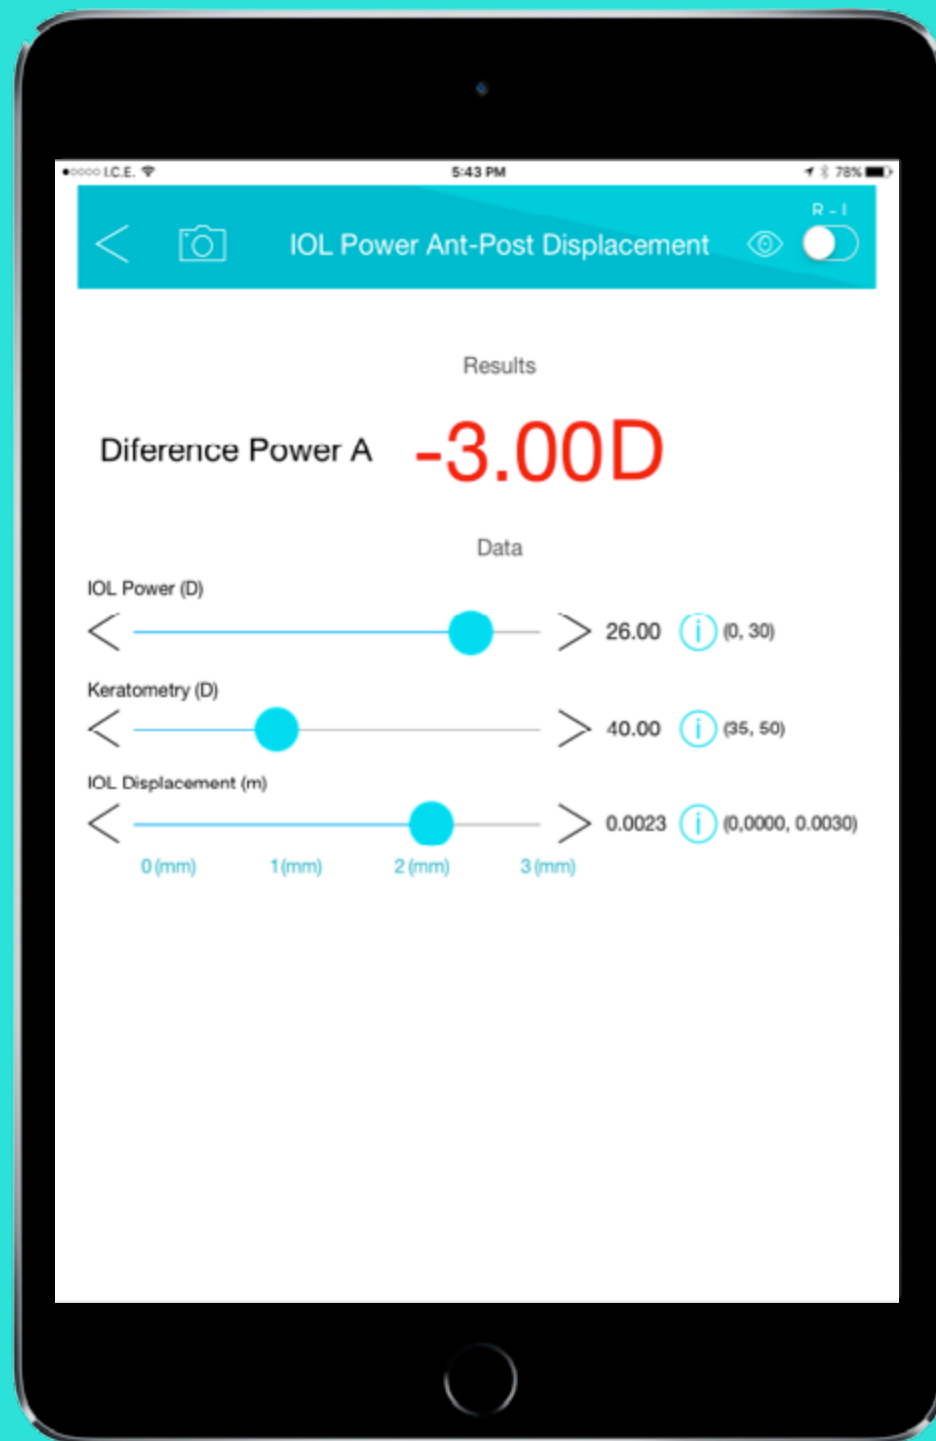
●○○○○ I.C.E. 5:43 PM 78%

IOL Power Ant-Post Displacement R - I

Results

Diference Power A -3.00D

Data

IOL Power (D)

26.00 (0, 30)

Keratometry (D)

40.00 (35, 50)

IOL Displacement (m)

0.0023 (0,0000, 0.0030)

0 (mm) 1 (mm) 2 (mm) 3 (mm)